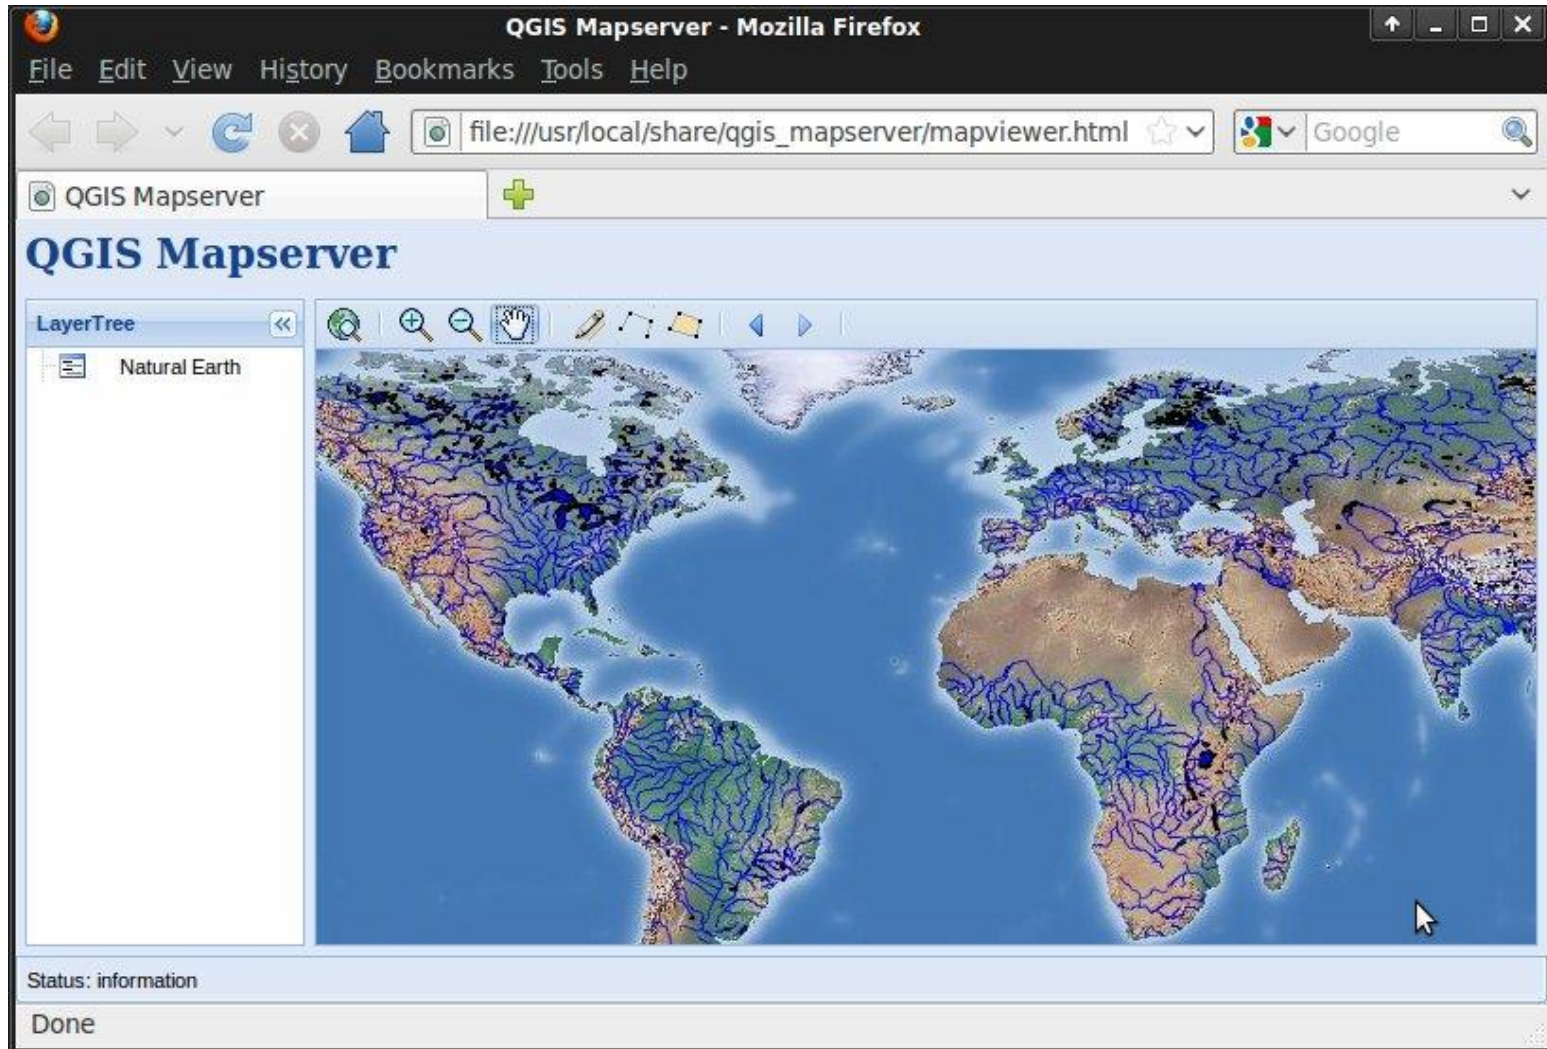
QGIS Mapserver - Mozilla Firefox

File Edit View History Bookmarks Tools Help

file:///usr/local/share/qgis_mapserver/mapviewer.html

Google

QGIS Mapserver

QGIS Mapserver

LayerTree

Natural Earth

Status: information

Done